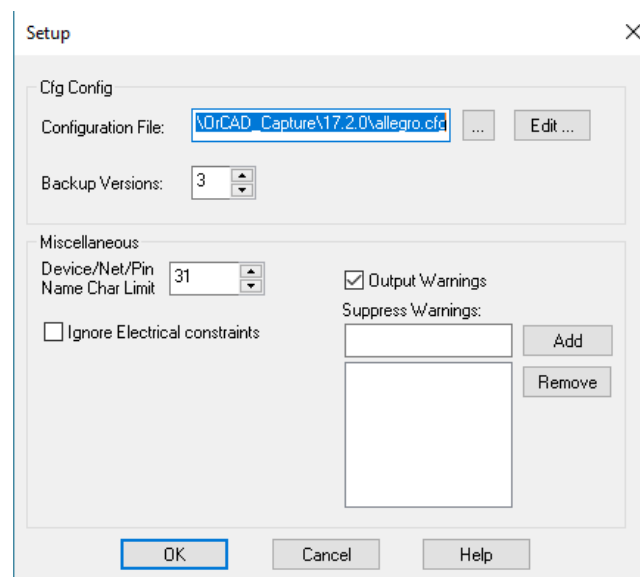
Setup

Cfg Config

Configuration File: \OrCAD_Capture\17.2.0\allegro.cfg ... Edit ...

Backup Versions: 3

Miscellaneous

Device/Net/Pin Name Char Limit 31

Output Warnings

Suppress Warnings:

Add

Remove

Ignore Electrical constraints

OK Cancel Help